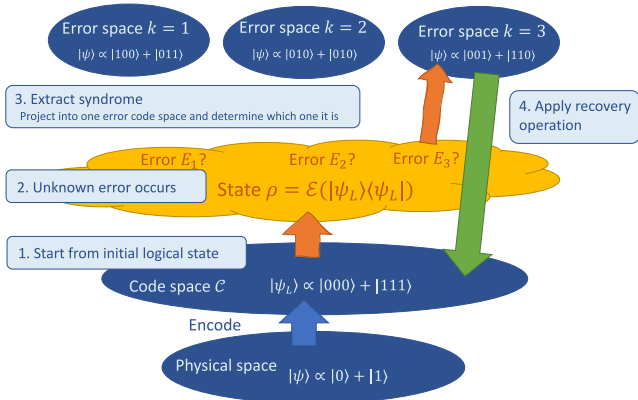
Error space $k = 1$
$|\psi\rangle \propto |100\rangle + |011\rangle$

Error space $k = 2$
$|\psi\rangle \propto |010\rangle + |010\rangle$

Error space $k = 3$
$|\psi\rangle \propto |001\rangle + |110\rangle$

3. Extract syndrome
Project into one error code space and determine which one it is

4. Apply recovery operation

Error $E_1$?

Error $E_2$?

Error $E_3$?

2. Unknown error occurs

State $\rho = \mathcal{E}(|\psi_L\rangle\langle\psi_L|)$

1. Start from initial logical state

Code space $\mathcal{C}$

$|\psi_L\rangle \propto |000\rangle + |111\rangle$

Encode

Physical space

$|\psi\rangle \propto |0\rangle + |1\rangle$